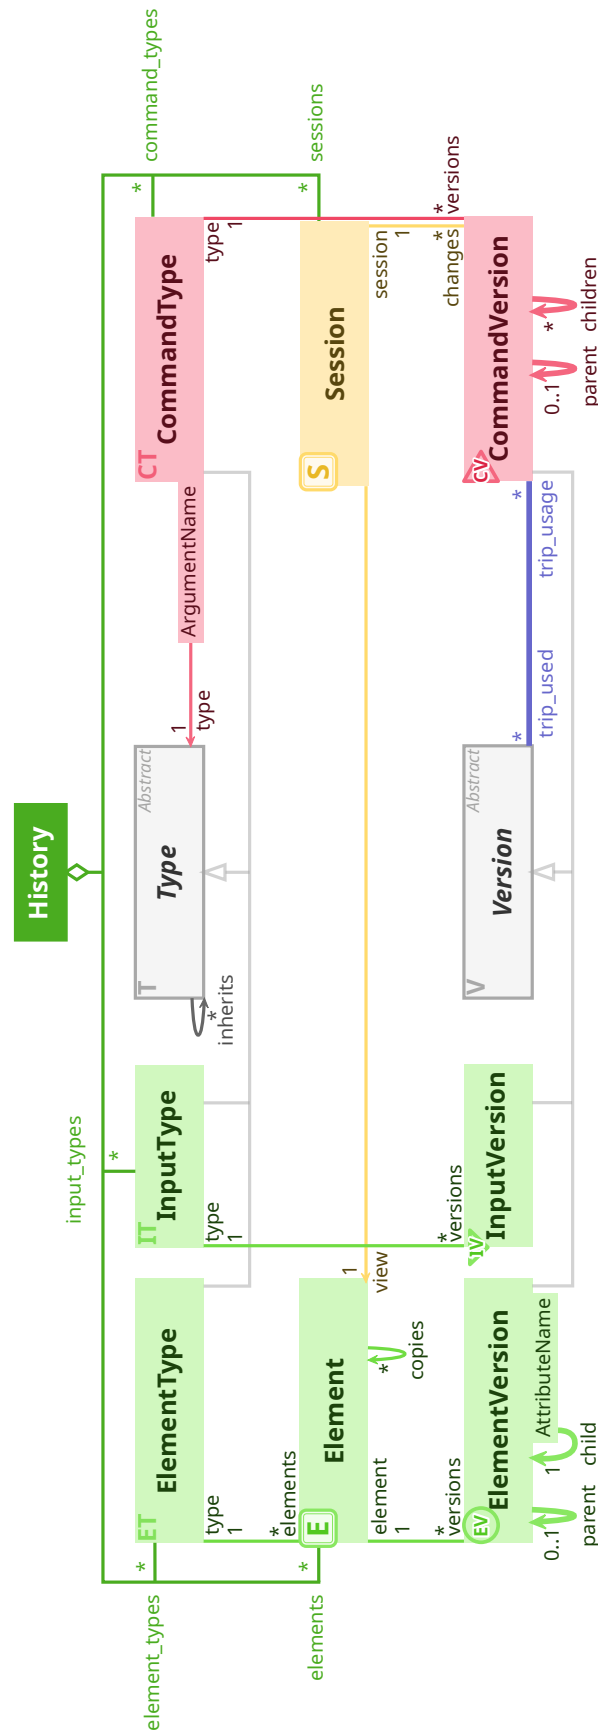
History

command_types
sessions
input_types
element_types
elements

CT CommandType
ArgumentName
S Session
CV CommandVersion
T Abstract Type
V Abstract Version
IT InputType
IV InputVersion
ET ElementType
E Element
EV ElementVersion
AttributeName

type 1
* versions
session 1
* changes
parent 0..1
* children
1 type
* inherits
trip_usage *
trip_used *
type 1
* versions
1 view
* copies
type 1
* elements
element 1
* versions
0..1 parent
1 child
* * * * *